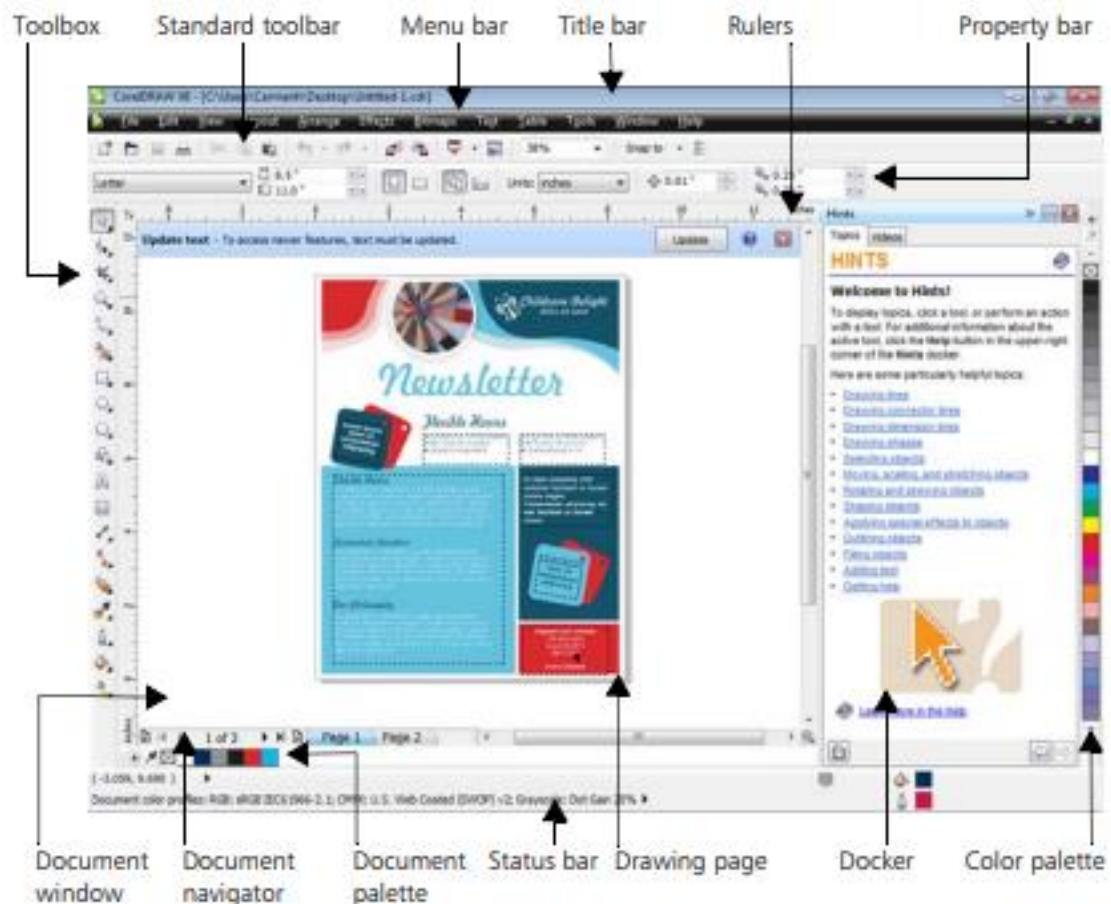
Toolbox
Standard toolbar
Menu bar
Title bar
Rulers
Property bar

CorelDRAW X8 - [C:\Users\Carmen\Desktop\Untitled-1.cdr]

File Edit View Layout Arrange Effects Bitmaps Text Table Tools Window Help

38%
Snap to

Letter
8.5"
11.0"
Units: inches
0.01"
0.25"

Update text - To access newer features, text must be updated.
Update

Newsletter
Health News

Hints
Topics Videos
HINTS
Welcome to Hints!
To display topics, click a tool, or perform an action with a tool. For additional information about the active tool, click the Help button in the upper-right corner of the Hints docker.
Here are some particularly helpful topics:
Drawing lines
Drawing connector lines
Drawing dimension lines
Drawing shapes
Selecting objects
Moving, scaling, and stretching objects
Rotating and skewing objects
Shaping objects
Applying special effects to objects
Outlining objects
Filling objects
Adding text
Getting help
Learn more in the Help

1 of 2
Page 1
Page 2

Document color profiles: RGB: sRGB IEC61966-2.1; CMYK: U.S. Web Coated (SWOP) v2; Grayscale: Dot Gain 20%

Document window
Document navigator
Document palette
Status bar
Drawing page
Docker
Color palette